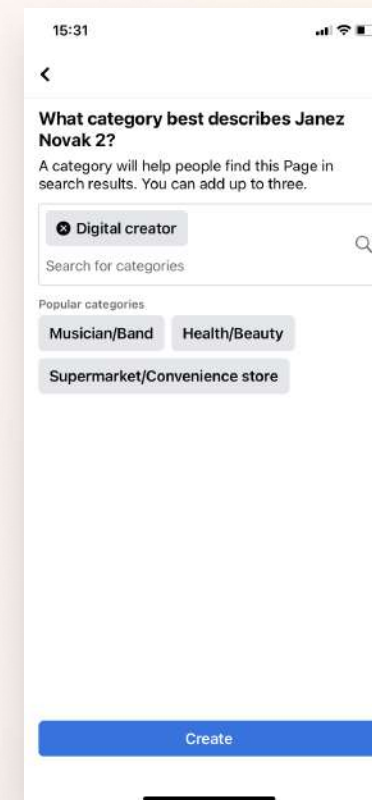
15:31

What category best describes Janez Novak 2?

A category will help people find this Page in search results. You can add up to three.

Digital creator

Search for categories

Popular categories

Musician/Band

Health/Beauty

Supermarket/Convenience store

Create